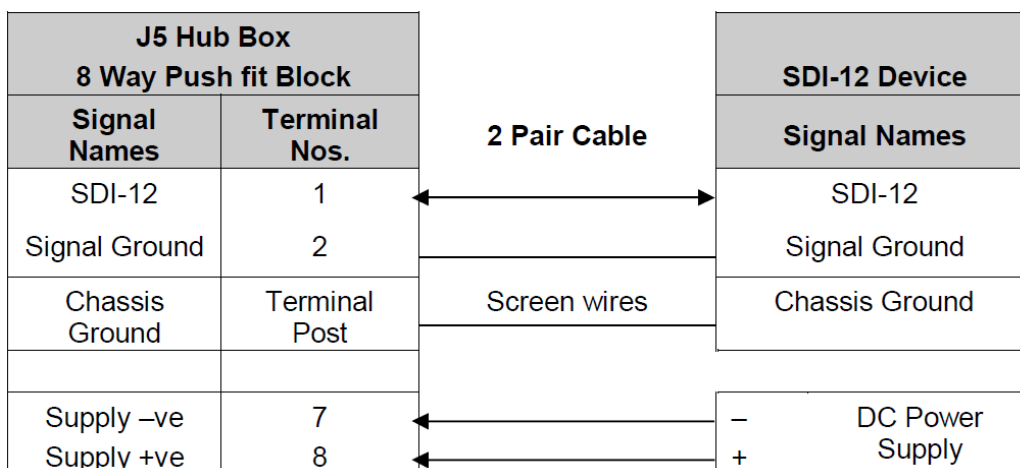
| J5 Hub Box 8 Way Push fit Block | | | SDI-12 Device |
|---|---|---|---|
| Signal Names | Terminal Nos. | 2 Pair Cable | Signal Names |
| SDI-12 | 1 | | SDI-12 |
| Signal Ground | 2 | | Signal Ground |
| Chassis Ground | Terminal Post | Screen wires | Chassis Ground |
| | | | |
| Supply –ve | 7 | | – DC Power Supply |
| Supply +ve | 8 | | + |